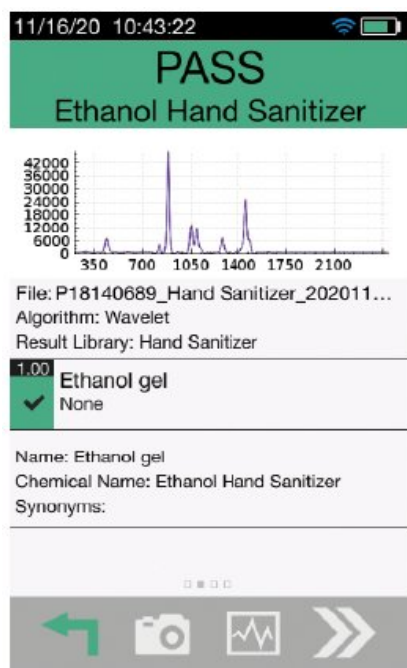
11/16/20 10:43:22

PASS
Ethanol Hand Sanitizer

42000
36000
30000
24000
18000
12000
6000
0
350 700 1050 1400 1750 2100

File: P18140689_Hand Sanitizer_202011...
Algorithm: Wavelet
Result Library: Hand Sanitizer

1.00
Ethanol gel
None

Name: Ethanol gel
Chemical Name: Ethanol Hand Sanitizer
Synonyms: